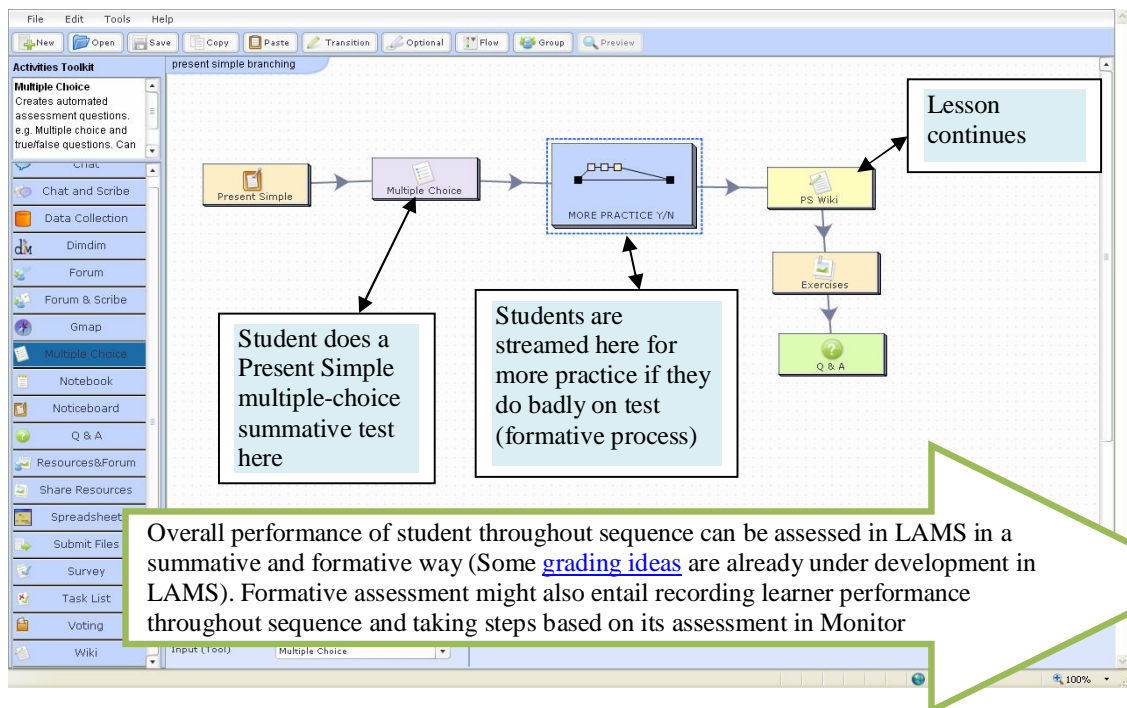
File Edit Tools Help

New Open Save Copy Paste Transition Optional Flow Group Preview

Activities Toolkit

Multiple Choice
Creates automated assessment questions. e.g. Multiple choice and true/false questions. Can

Chat
Chat and Scribe
Data Collection
Dimdim
Forum
Forum & Scribe
Gmap
Multiple Choice
Notebook
Noticeboard
Q & A
Resources&Forum
Share Resources
Spreadsheet
Submit Files
Survey
Task List
Voting
Wiki

present simple branching

Present Simple

Multiple Choice

MORE PRACTICE Y/N

PS Wiki

Exercises

Q & A

Lesson continues

Student does a Present Simple multiple-choice summative test here

Students are streamed here for more practice if they do badly on test (formative process)

Overall performance of student throughout sequence can be assessed in LAMS in a summative and formative way (Some grading ideas are already under development in LAMS). Formative assessment might also entail recording learner performance throughout sequence and taking steps based on its assessment in Monitor

Input (Tool) Multiple Choice

100%